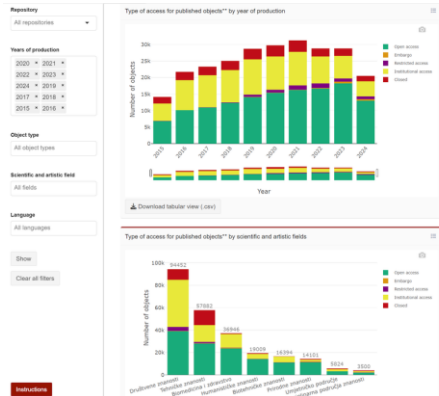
Repository

All repositories

Years of production

2020 × 2021 ×
2022 × 2023 ×
2024 × 2019 ×
2017 × 2018 ×
2015 × 2016 ×

Object type

All object types

Scientific and artistic field

All fields

Language

All languages

Show

Clear all filters

Instructions

Type of access for published objects** by year of production

30k
25k
20k
15k
10k
5k
0

Number of objects

2015 2016 2017 2018 2019 2020 2021 2022 2023 2024

Year

Open access
Embargo
Restricted access
Institutional access
Closed

Download tabular view (.csv)

Type of access for published objects** by scientific and artistic fields

100k
80k
60k
40k
20k
0

Number of objects

94482
57882
36946
19029
16394
14131
5824
3500

Društvene znanosti
Tehničke znanosti
Biomedicina i zdravstvo
Humanističke znanosti
Biotehničke znanosti
Prirodne znanosti
Umjetničko područje
Interdisciplinarna područja znanosti

Open access
Embargo
Restricted access
Institutional access
Closed